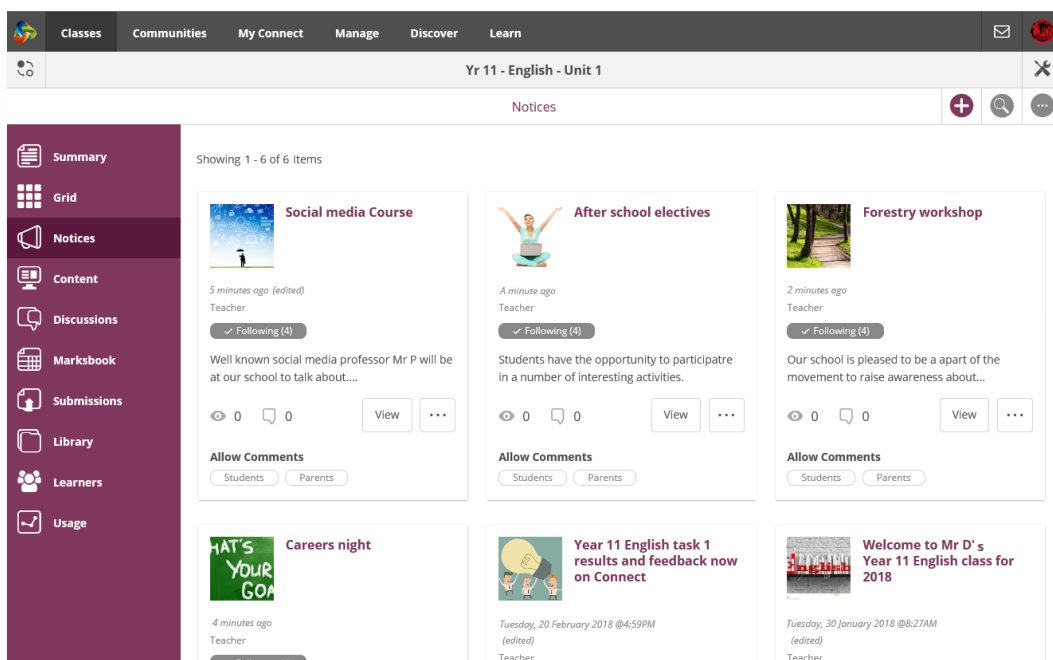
Classes Communities My Connect Manage Discover Learn

Yr 11 - English - Unit 1

Notices

Summary
Grid
Notices
Content
Discussions
Marksbook
Submissions
Library
Learners
Usage

Showing 1 - 6 of 6 Items

Social media Course
5 minutes ago (edited)
Teacher
✓ Following (4)
Well known social media professor Mr P will be at our school to talk about....
0 0 View ···
Allow Comments
Students Parents

After school electives
A minute ago
Teacher
✓ Following (4)
Students have the opportunity to participatre in a number of interesting activities.
0 0 View ···
Allow Comments
Students Parents

Forestry workshop
2 minutes ago
Teacher
✓ Following (4)
Our school is pleased to be a apart of the movement to raise awareness about...
0 0 View ···
Allow Comments
Students Parents

HAT'S YOUR GOA
Careers night
4 minutes ago
Teacher

Year 11 English task 1 results and feedback now on Connect
Tuesday, 20 February 2018 @4:59PM
(edited)
Teacher

English
Welcome to Mr D' s Year 11 English class for 2018
Tuesday, 30 January 2018 @8:27AM
(edited)
Teacher